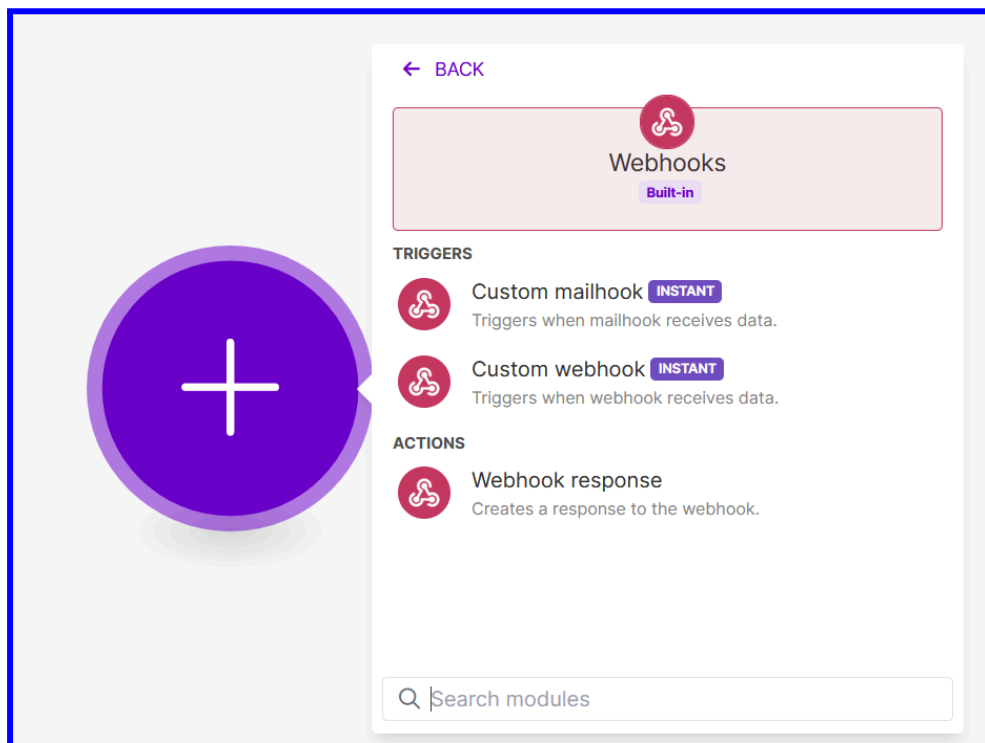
BACK

Webhooks
Built-in

TRIGGERS

Custom mailhook INSTANT
Triggers when mailhook receives data.

Custom webhook INSTANT
Triggers when webhook receives data.

ACTIONS

Webhook response
Creates a response to the webhook.

Search modules